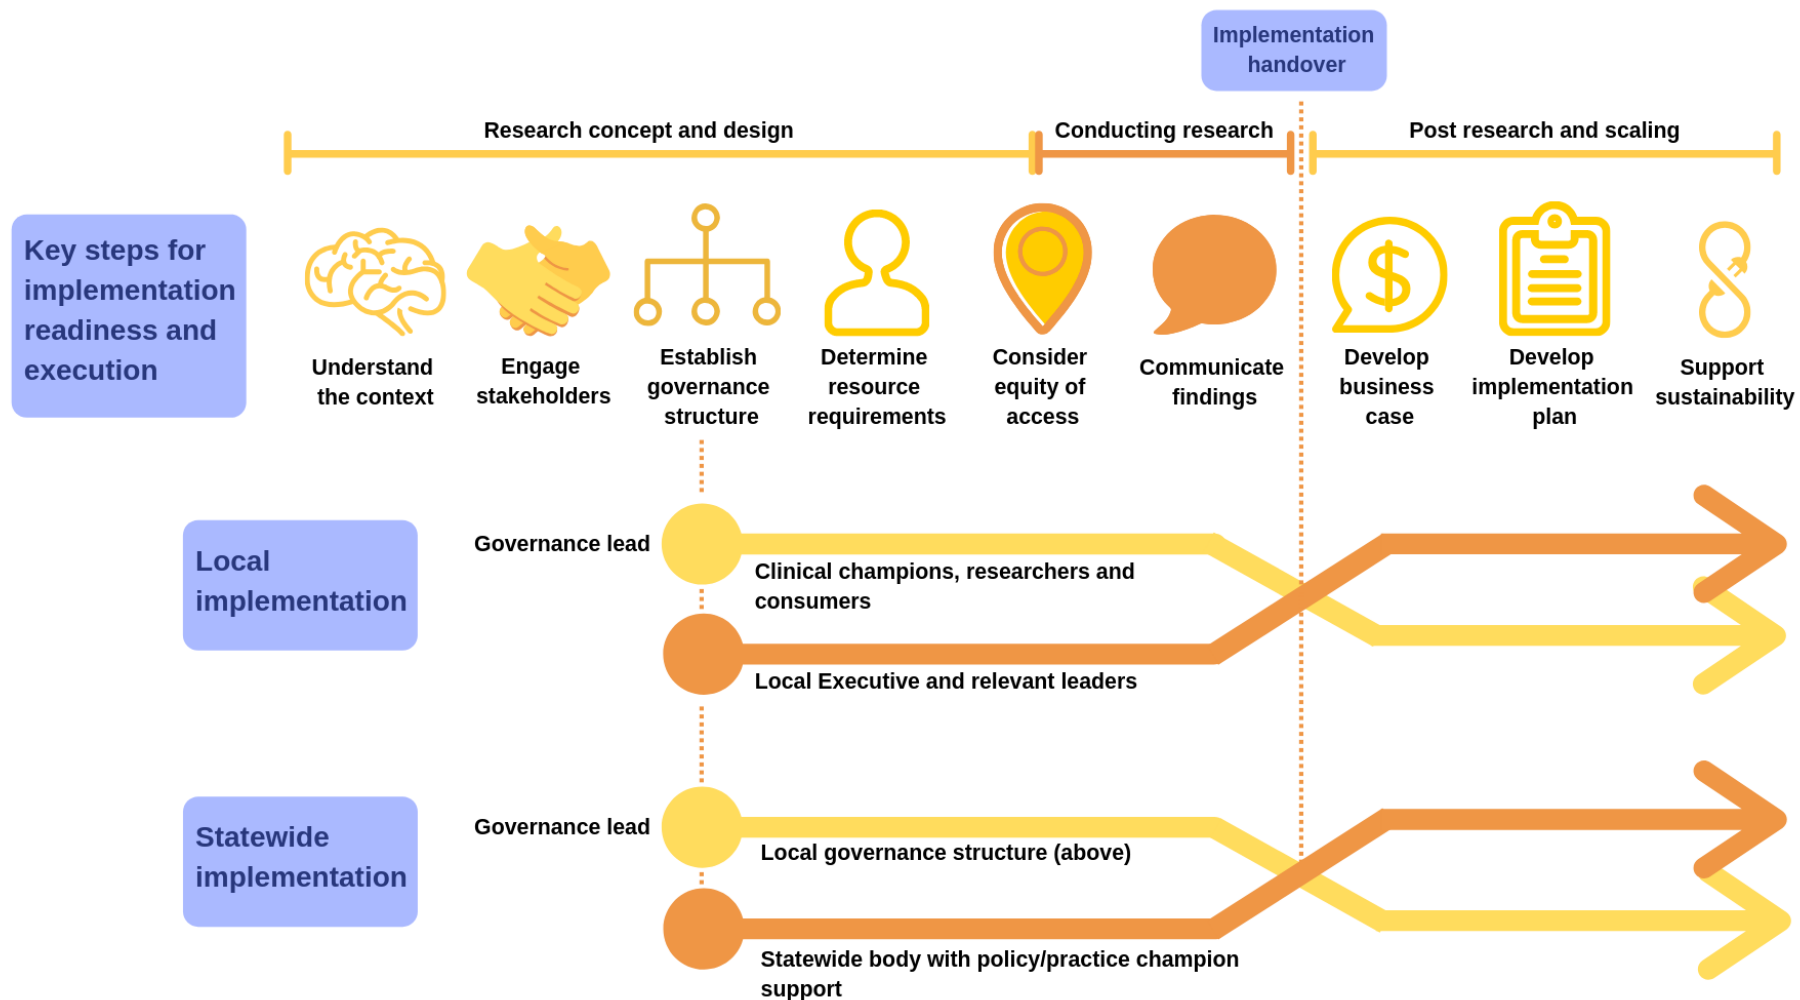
Implementation handover

Research concept and design

Conducting research

Post research and scaling

Key steps for implementation readiness and execution

Understand the context

Engage stakeholders

Establish governance structure

Determine resource requirements

Consider equity of access

Communicate findings

Develop business case

Develop implementation plan

Support sustainability

Local implementation

Governance lead

Clinical champions, researchers and consumers

Local Executive and relevant leaders

Statewide implementation

Governance lead

Local governance structure (above)

Statewide body with policy/practice champion support